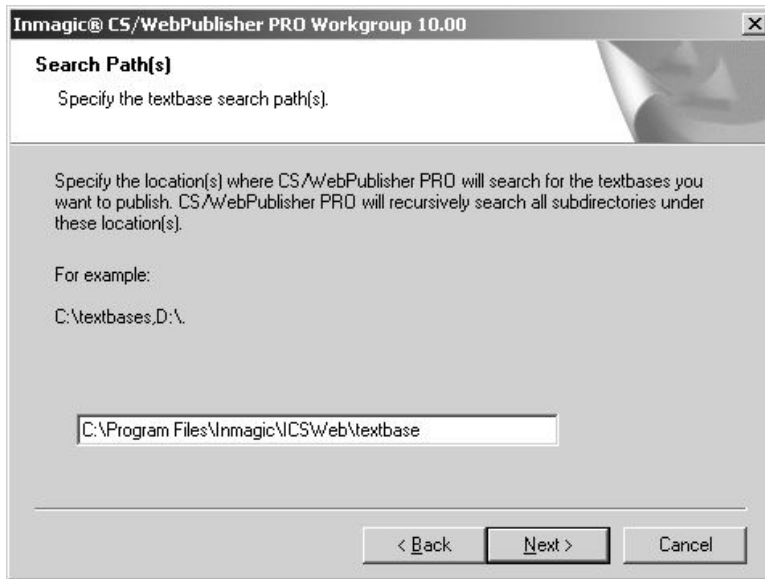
Inmagic® CS/WebPublisher PRO Workgroup 10.00

Search Path(s)

Specify the textbase search path(s).

Specify the location(s) where CS/WebPublisher PRO will search for the textbases you want to publish. CS/WebPublisher PRO will recursively search all subdirectories under these location(s).

For example:

C:\textbases,D:\.

C:\Program Files\Inmagic\ICSWeb\textbase

< Back

Next >

Cancel